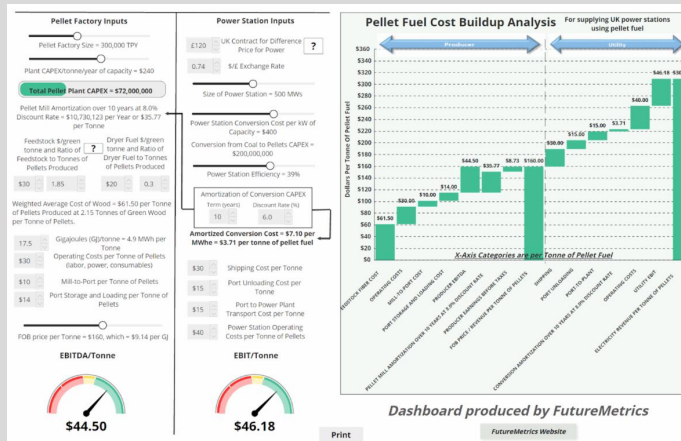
Pellet Factory Inputs

Pellet Factory Size = 300,000 TPY

Plant CAPEX/tonne/year of capacity = $240

Total Pellet Plant CAPEX = $72,000,000

Pellet Mill Amortization over 10 years at 8.0% Discount Rate = $10,730,123 per Year or $35.77 per Tonne

Feedstock $/green tonne and Ratio of Feedstock to Tonnes of Pellets Produced

?

Dryer Fuel $/green tonne and Ratio of Dryer Fuel to Tonnes of Pellets Produced

$30 1.85 $20 0.3

Weighted Average Cost of Wood = $61.50 per Tonne of Pellets Produced at 2.15 Tonnes of Green Wood per Tonne of Pellets

17.5 Gigajoules (GJ)/tonne = 4.9 MWh per Tonne

$30 Operating Costs per Tonne of Pellets (labor, power, consumables)

$10 Mill-to-Port per Tonne of Pellets

$14 Port Storage and Loading per Tonne of Pellets

FOB price per Tonne = $160, which = $9.14 per GJ

EBITDA/Tonne

$44.50

Power Station Inputs

£120 UK Contract for Difference Price for Power

?

0.74 $/£ Exchange Rate

Size of Power Station = 500 MWs

Power Station Conversion Cost per kW of Capacity = $400

Conversion from Coal to Pellets CAPEX = $200,000,000

Power Station Efficiency = 39%

Amortization of Conversion CAPEX
Term (years) Discount Rate (%)
10 6.0

Amortized Conversion Cost = $7.10 per MWhe = $3.71 per tonne of pellet fuel

$30 Shipping Cost per Tonne

$15 Port Unloading Cost per Tonne

$15 Port to Power Plant Transport Cost per Tonne

$40 Power Station Operating Costs per Tonne of Pellets

EBIT/Tonne

$46.18

Print

Pellet Fuel Cost Buildup Analysis

For supplying UK power stations using pellet fuel

Producer

Utility

Dollars Per Tonne Of Pellet Fuel

$360 $340 $320 $300 $280 $260 $240 $220 $200 $180 $160 $140 $120 $100 $80 $60 $40 $20 $0

$61.50 $30.00 $10.00 $14.00 $44.50 $35.77 $8.73 $160.00 $30.00 $15.00 $15.00 $3.71 $40.00 $46.18 $30

X-Axis Categories are per Tonne of Pellet Fuel

FEEDSTOCK FIBER COST
OPERATING COSTS
MILL-TO-PORT COST
PORT STORAGE AND LOADING COST
PRODUCER EBITDA
PELLET MILL AMORTIZATION OVER 10 YEARS AT 8.0% DISCOUNT RATE
PRODUCER EARNINGS BEFORE TAXES
FOB PRICE / REVENUE PER TONNE OF PELLETS
SHIPPING
PORT UNLOADING
PORT-TO-PLANT
CONVERSION AMORTIZATION OVER 10 YEARS AT 6.0% DISCOUNT RATE
OPERATING COSTS
UTILITY EBIT
ELECTRICITY REVENUE PER TONNE OF PELLETS

Dashboard produced by FutureMetrics

FutureMetrics Website